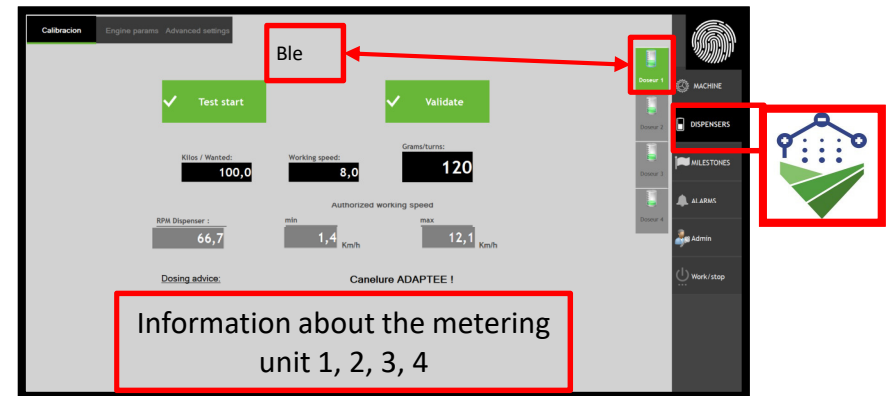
Calibracion Engine params Advanced settings

Ble

Test start

Validate

Doseur 1
Doseur 2
Doseur 3
Doseur 4

MACHINE
DISPENSERS
MILESTONES
ALARMS
Admin
Work/stop

Kilos / Wanted:
100,0

Working speed:
8,0

Grams/turns:
120

Authorized working speed

RPM Dispenser :
66,7

min
1,4 Km/h

max
12,1 Km/h

Dosing advice:

Canelure ADAPTEE !

Information about the metering unit 1, 2, 3, 4